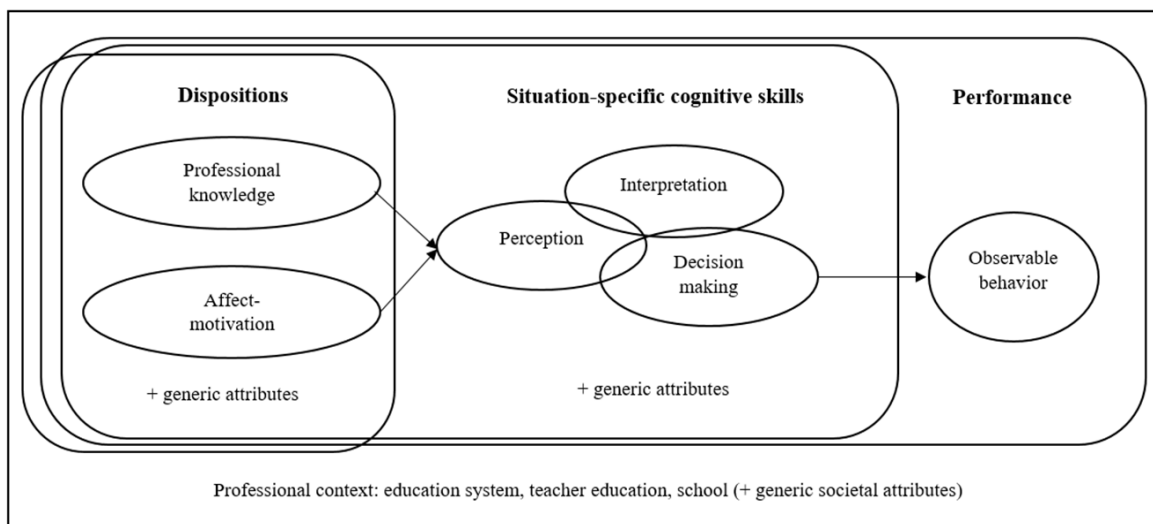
Dispositions

Situation-specific cognitive skills

Performance

Professional knowledge

Affect-motivation

Interpretation

Perception

Decision making

Observable behavior

+ generic attributes

+ generic attributes

Professional context: education system, teacher education, school (+ generic societal attributes)